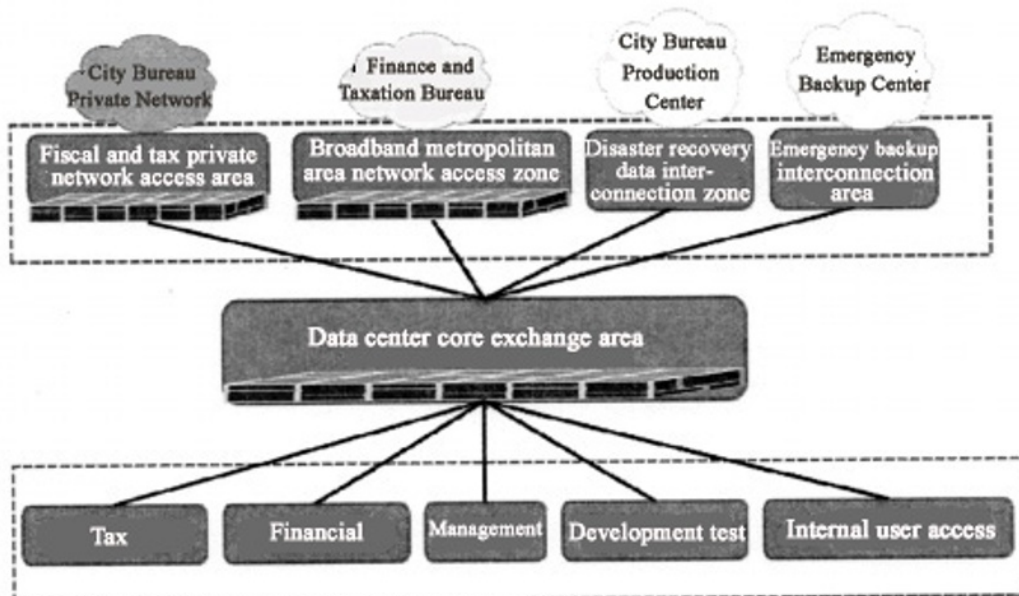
City Bureau Private Network

Finance and Taxation Bureau

City Bureau Production Center

Emergency Backup Center

Fiscal and tax private network access area

Broadband metropolitan area network access zone

Disaster recovery data interconnection zone

Emergency backup interconnection area

Data center core exchange area

Tax

Financial

Management

Development test

Internal user access